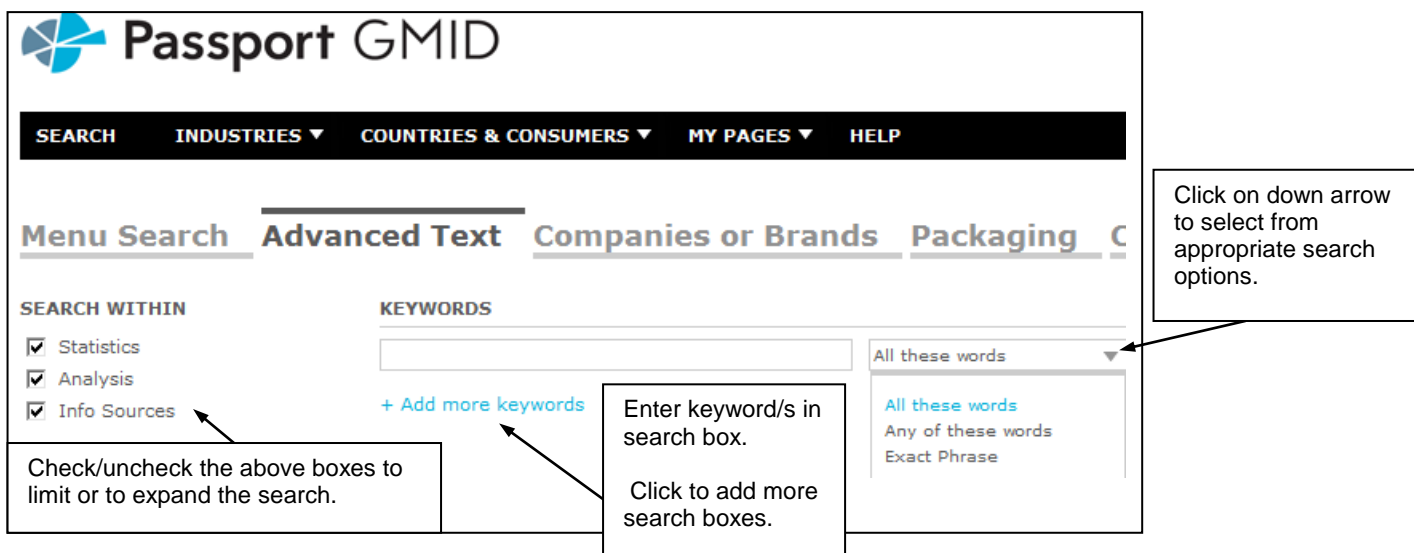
Passport GMID

SEARCH INDUSTRIES ▼ COUNTRIES & CONSUMERS ▼ MY PAGES ▼ HELP

Menu Search Advanced Text Companies or Brands Packaging C

Click on down arrow to select from appropriate search options.

SEARCH WITHIN

☑ Statistics
☑ Analysis
☑ Info Sources

KEYWORDS

All these words

+ Add more keywords

All these words
Any of these words
Exact Phrase

Enter keyword/s in search box.

Click to add more search boxes.

Check/uncheck the above boxes to limit or to expand the search.